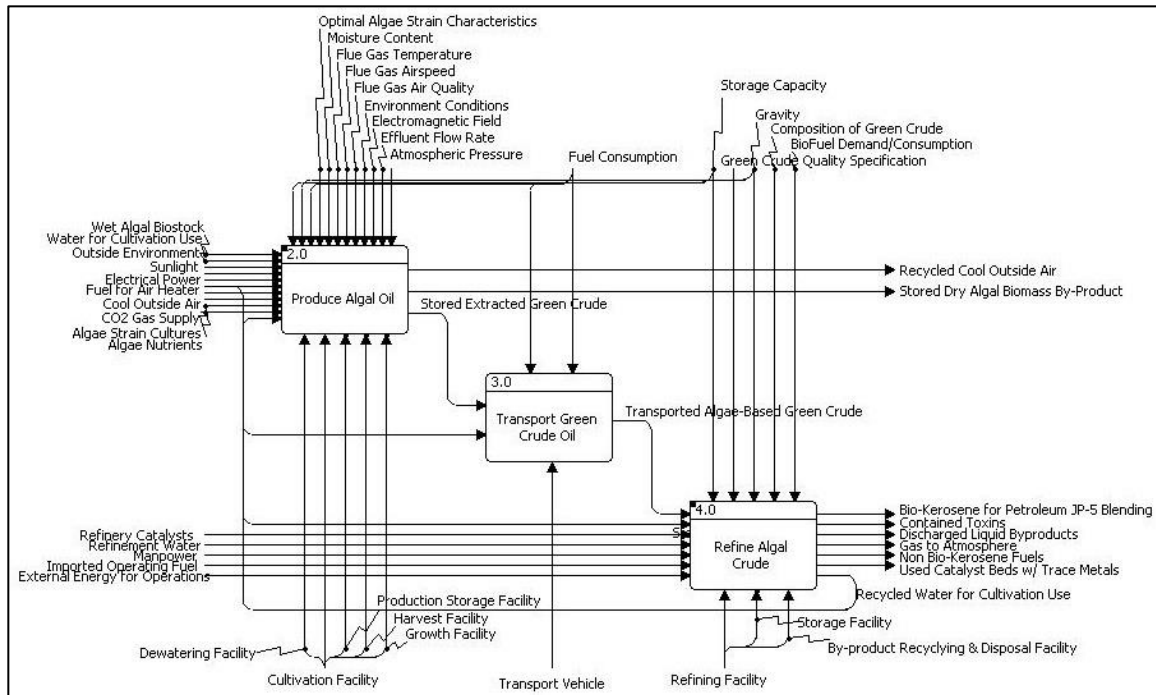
Optimal Algae Strain Characteristics
Moisture Content
Flue Gas Temperature
Flue Gas Airspeed
Flue Gas Air Quality
Environment Conditions
Electromagnetic Field
Effluent Flow Rate
Atmospheric Pressure

Storage Capacity
Gravity
Composition of Green Crude
BioFuel Demand/Consumption
Fuel Consumption
Green Crude Quality Specification

Wet Algal Biostock
Water for Cultivation Use
Outside Environment
Sunlight
Electrical Power
Fuel for Air Heater
Cool Outside Air
CO2 Gas Supply
Algae Strain Cultures
Algae Nutrients

2.0
Produce Algal Oil

Recycled Cool Outside Air
Stored Dry Algal Biomass By-Product
Stored Extracted Green Crude

3.0
Transport Green Crude Oil

Transported Algae-Based Green Crude

4.0
Refine Algal Crude

Refinery Catalysts
Refinement Water
Manpower
Imported Operating Fuel
External Energy for Operations

Bio-Kerosene for Petroleum JP-5 Blending
Contained Toxins
Discharged Liquid Byproducts
Gas to Atmosphere
Non Bio-Kerosene Fuels
Used Catalyst Beds w/ Trace Metals
Recycled Water for Cultivation Use

Production Storage Facility
Harvest Facility
Growth Facility
Dewatering Facility
Cultivation Facility
Transport Vehicle
Storage Facility
By-product Recycling & Disposal Facility
Refining Facility